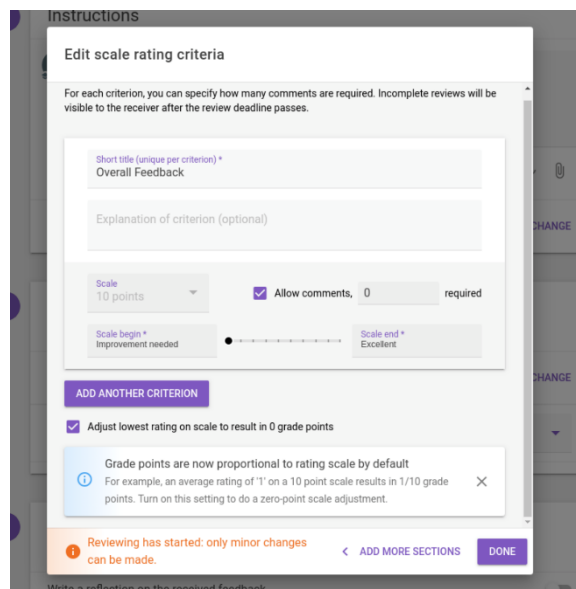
Instructions

CHANGE

CHANGE

Edit scale rating criteria

For each criterion, you can specify how many comments are required. Incomplete reviews will be visible to the receiver after the review deadline passes.

Short title (unique per criterion) *
Overall Feedback

Explanation of criterion (optional)

Scale
10 points

Allow comments, 0 required

Scale begin *
Improvement needed

Scale end *
Excellent

ADD ANOTHER CRITERION

Adjust lowest rating on scale to result in 0 grade points

Grade points are now proportional to rating scale by default
For example, an average rating of '1' on a 10 point scale results in 1/10 grade points. Turn on this setting to do a zero-point scale adjustment.

Reviewing has started: only minor changes can be made.

ADD MORE SECTIONS

DONE

Write a reflection on the received feedback